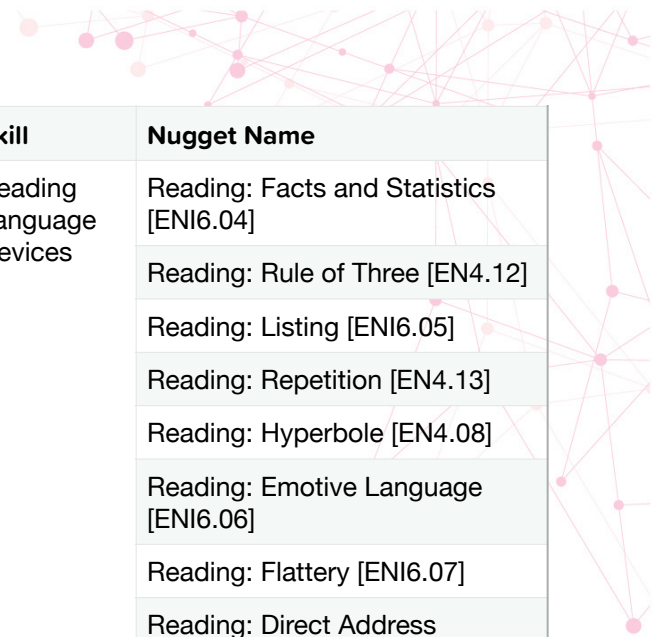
| kill | Nugget Name |
|---|---|
| eading anguage evices | Reading: Facts and Statistics [ENI6.04] |
| | Reading: Rule of Three [EN4.12] |
| | Reading: Listing [ENI6.05] |
| | Reading: Repetition [EN4.13] |
| | Reading: Hyperbole [EN4.08] |
| | Reading: Emotive Language [ENI6.06] |
| | Reading: Flattery [ENI6.07] |
| | Reading: Direct Address |